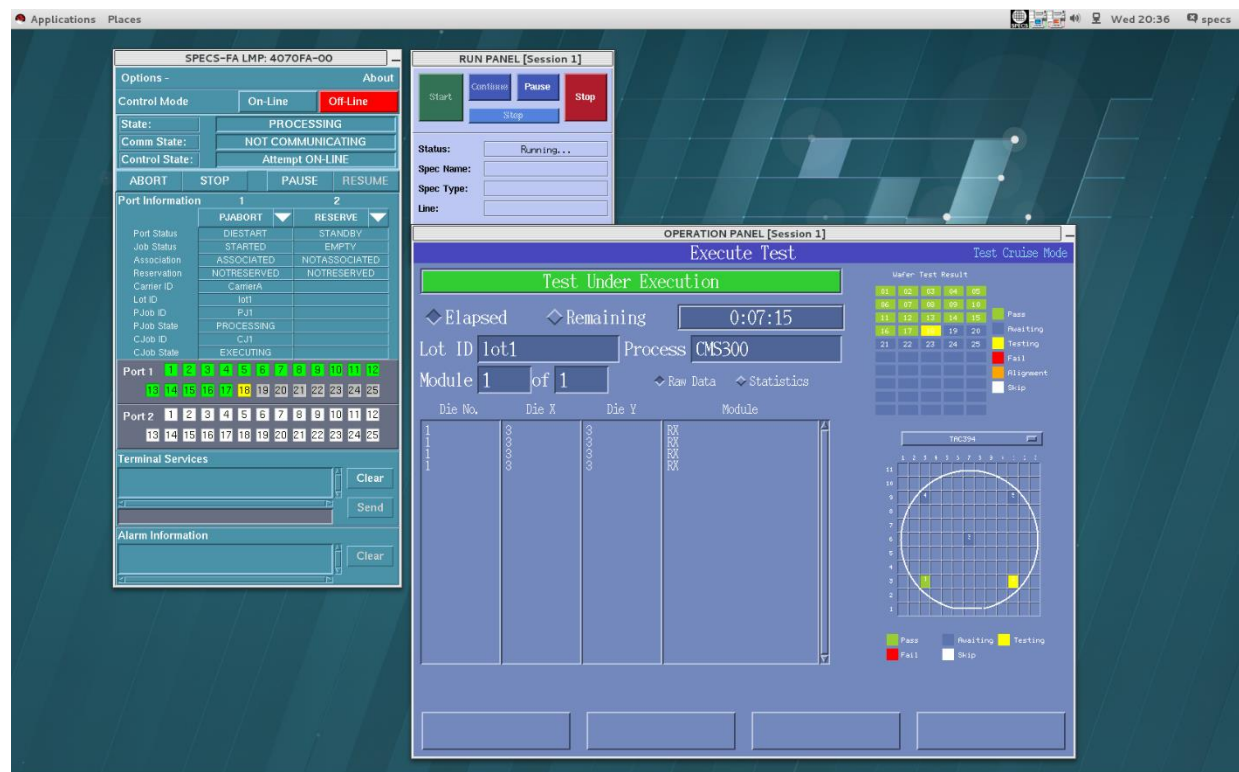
Applications Places

Wed 20:36 specs

SPECS-FA LMP: 4070FA-00

Options - About

Control Mode On-Line Off-Line

State: PROCESSING

Comm State: NOT COMMUNICATING

Control State: Attempt ON-LINE

ABORT STOP PAUSE RESUME

| Port Information | 1 | 2 |
|---|---|---|
| | PJABORT | RESERVE |
| Port Status | DIESTART | STANDBY |
| Job Status | STARTED | EMPTY |
| Association | ASSOCIATED | NOTASSOCIATED |
| Reservation | NOTRESERVED | NOTRESERVED |
| Carrier ID | CarrierA | |
| Lot ID | lot1 | |
| PJob ID | PJ1 | |
| PJob State | PROCESSING | |
| CJob ID | CJ1 | |
| CJob State | EXECUTING | |

Port 1 1 2 3 4 5 6 7 8 9 10 11 12 13 14 15 16 17 18 19 20 21 22 23 24 25

Port 2 1 2 3 4 5 6 7 8 9 10 11 12 13 14 15 16 17 18 19 20 21 22 23 24 25

Terminal Services

Clear

Send

Alarm Information

Clear

RUN PANEL [Session 1]

Start Continue Pause Stop

Stop

Status: Running...

Spec Name:

Spec Type:

Line:

OPERATION PANEL [Session 1]

Execute Test

Test Cruise Mode

Test Under Execution

Elapsed Remaining 0:07:15

Lot ID lot1 Process CMS300

Module 1 of 1 Raw Data Statistics

| Die No. | Die X | Die Y | Module |
|---|---|---|---|
| 1 | 3 | 3 | RX |
| 1 | 3 | 3 | RX |
| 1 | 3 | 3 | RX |
| 1 | 3 | 3 | RX |

Wafer Test Result

01 02 03 04 05
06 07 08 09 10
11 12 13 14 15
16 17 18 19 20
21 22 23 24 25

Pass
Awaiting
Testing
Fail
Alignment
Skip

TAC394

Pass Awaiting Testing
Fail Skip